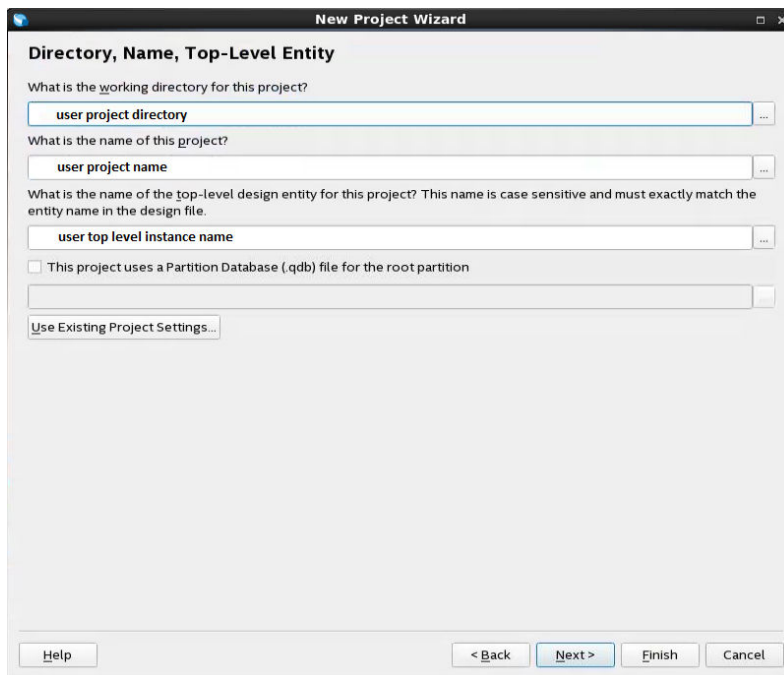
New Project Wizard

Directory, Name, Top-Level Entity

What is the working directory for this project?

user project directory

...

What is the name of this project?

user project name

...

What is the name of the top-level design entity for this project? This name is case sensitive and must exactly match the entity name in the design file.

user top level instance name

...

This project uses a Partition Database (.qdb) file for the root partition

...

Use Existing Project Settings...

Help

< Back

Next >

Finish

Cancel